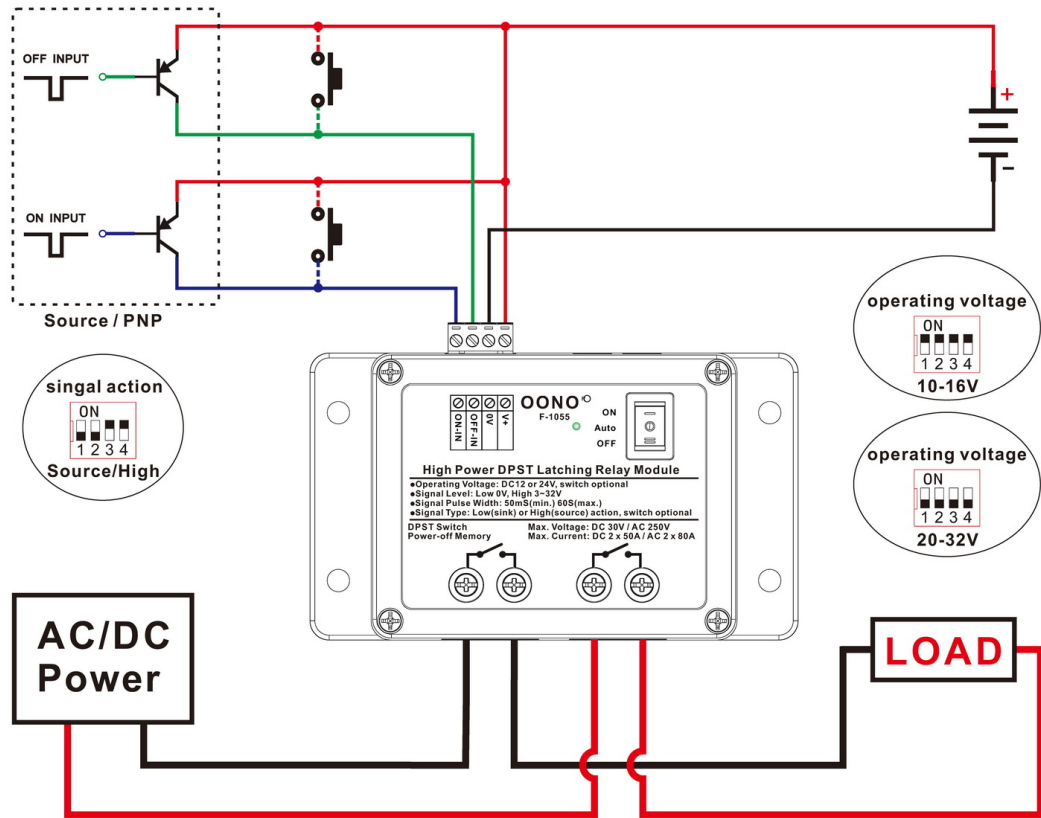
OFF INPUT

ON INPUT

Source / PNP

+
-

operating voltage
ON
1 2 3 4
10-16V

singal action
ON
1 2 3 4
Source/High

operating voltage
ON
1 2 3 4
20-32V

ON-IN OFF-IN 0V V+

OONO
F-1055
ON
Auto
OFF

High Power DPST Latching Relay Module
●Operating Voltage: DC12 or 24V, switch optional
●Signal Level: Low 0V, High 3~32V
●Signal Pulse Width: 50mS(min.) 60S(max.)
●Signal Type: Low(sink) or High(source) action, switch optional

DPST Switch
Power-off Memory
Max. Voltage: DC 30V / AC 250V
Max. Current: DC 2 x 50A / AC 2 x 80A

AC/DC Power

LOAD